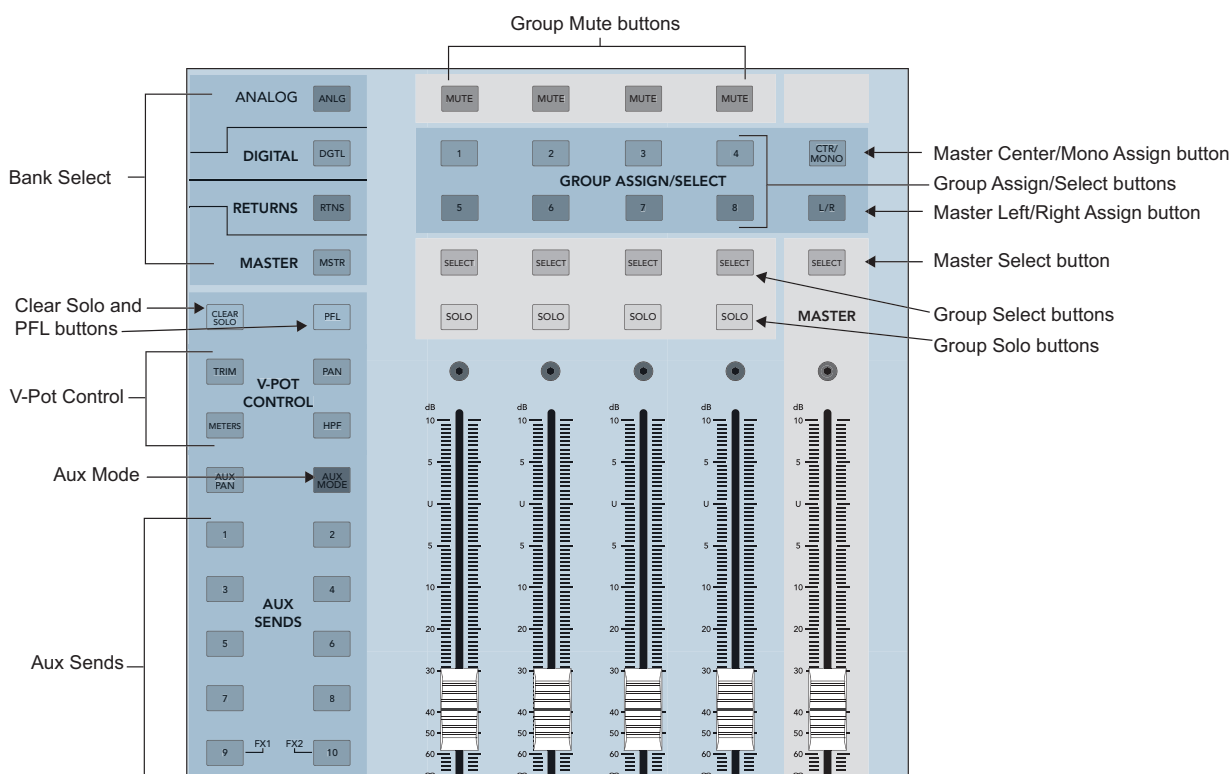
Group Mute buttons

Bank Select

ANALOG ANLG
DIGITAL DGTL
RETURNS RTNS
MASTER MSTR

MUTE MUTE MUTE MUTE

1 2 3 4
GROUP ASSIGN/SELECT
5 6 7 8

CTR/MONO
L/R

Master Center/Mono Assign button
Group Assign/Select buttons
Master Left/Right Assign button

SELECT SELECT SELECT SELECT SELECT
Master Select button

Clear Solo and PFL buttons
CLEAR SOLO
PFL

SOLO SOLO SOLO SOLO
MASTER
Group Select buttons
Group Solo buttons

V-Pot Control
TRIM
V-POT CONTROL
PAN
METERS
HPF

Aux Mode
AUX PAN
AUX MODE

1 2
3 4
AUX SENDS
5 6
7 8
9 FX1 FX2 10

Aux Sends

dB
10
5
U
5
10
20
30
40
50
60